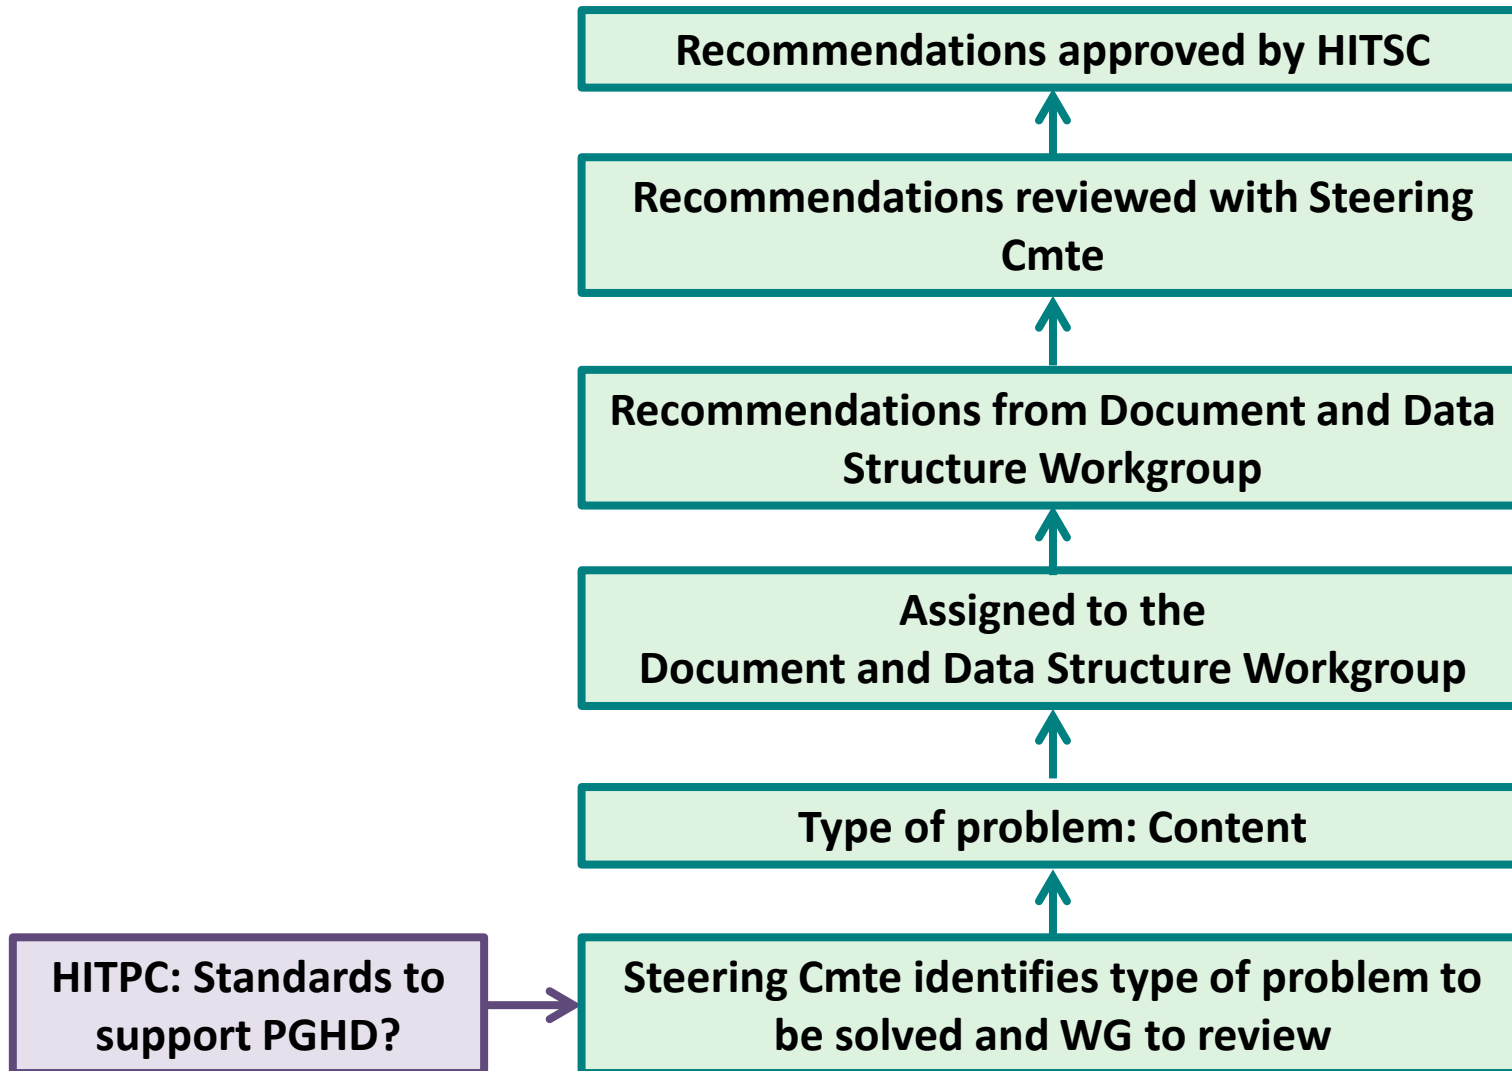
Recommendations approved by HITSC

Recommendations reviewed with Steering Cmte

Recommendations from Document and Data Structure Workgroup

Assigned to the Document and Data Structure Workgroup

Type of problem: Content

HITPC: Standards to support PGHD?

Steering Cmte identifies type of problem to be solved and WG to review